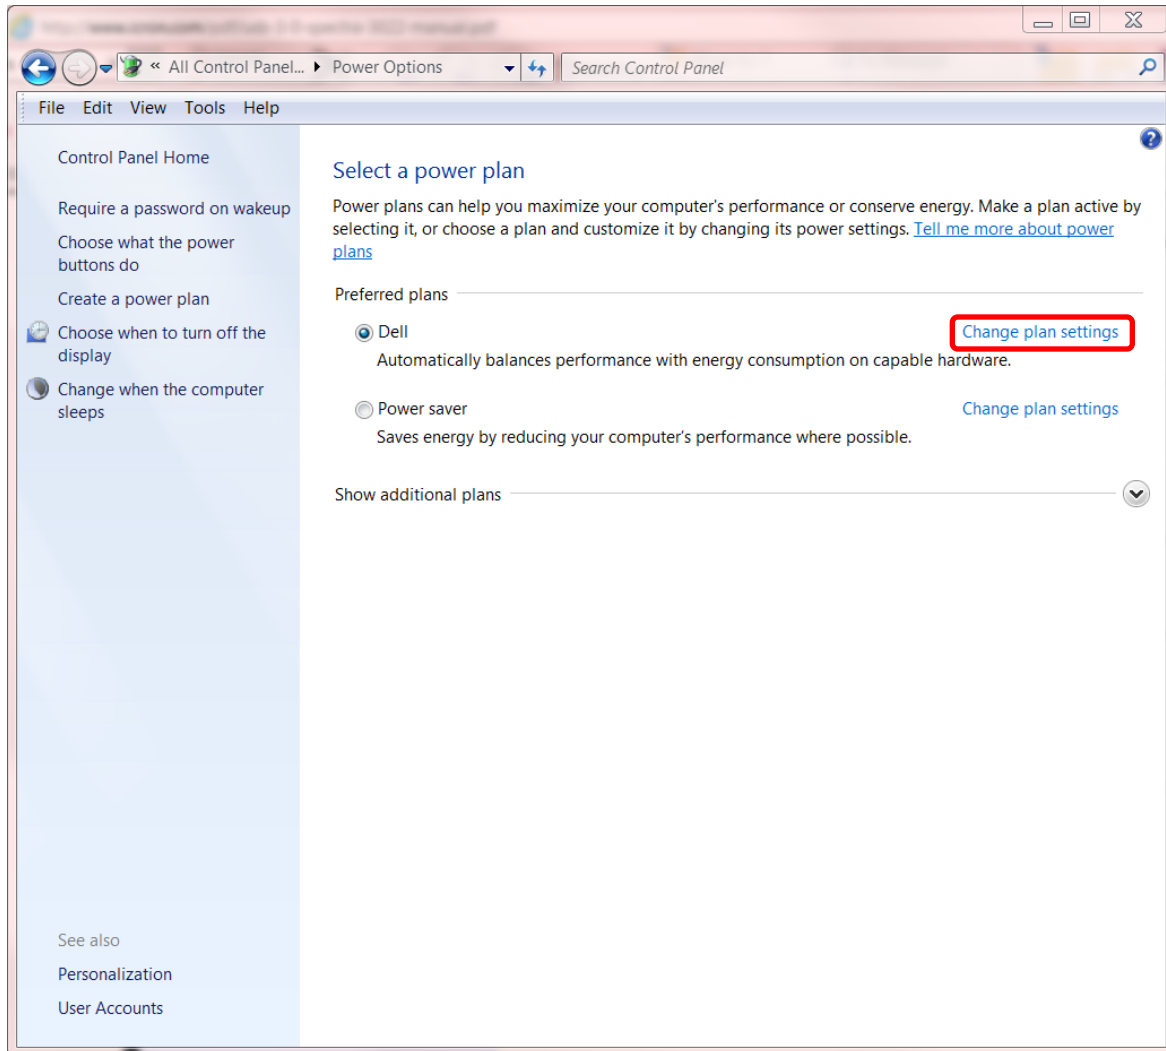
« All Control Panel... ▸ Power Options

Search Control Panel

File Edit View Tools Help

Control Panel Home

Require a password on wakeup

Choose what the power buttons do

Create a power plan

Choose when to turn off the display

Change when the computer sleeps

See also

Personalization

User Accounts

Select a power plan

Power plans can help you maximize your computer's performance or conserve energy. Make a plan active by selecting it, or choose a plan and customize it by changing its power settings. Tell me more about power plans

Preferred plans

Dell

Change plan settings

Automatically balances performance with energy consumption on capable hardware.

Power saver

Change plan settings

Saves energy by reducing your computer's performance where possible.

Show additional plans